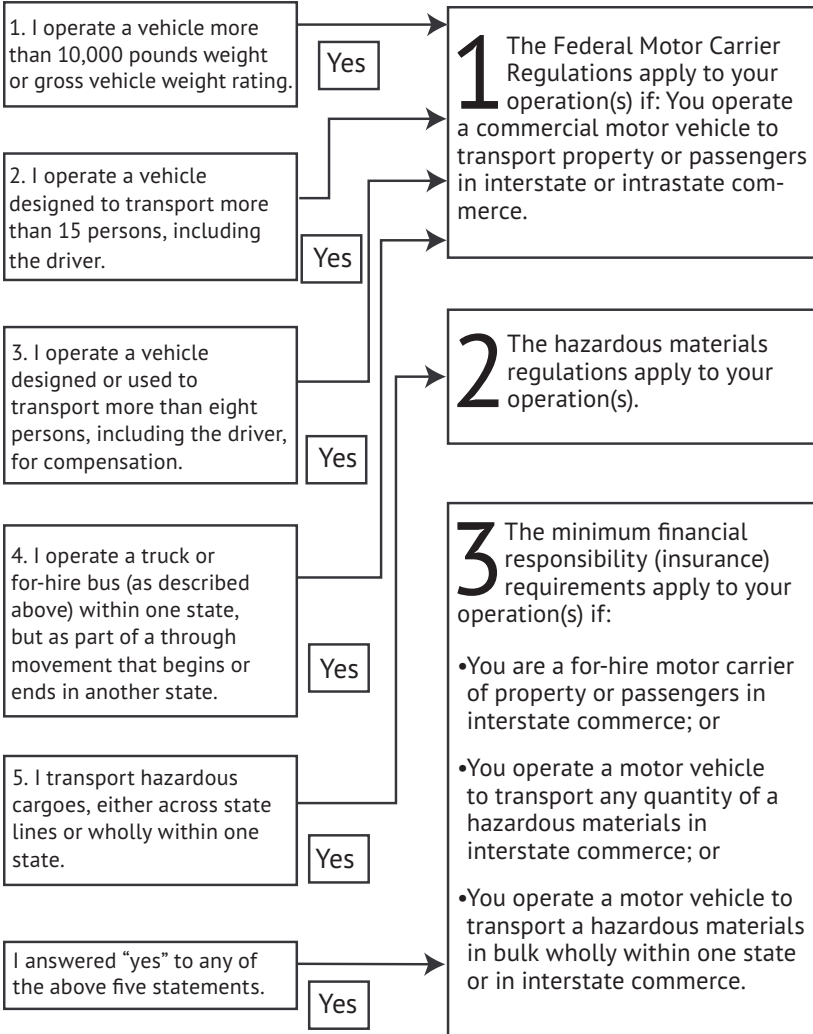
1. I operate a vehicle more than 10,000 pounds weight or gross vehicle weight rating.

Yes

2. I operate a vehicle designed to transport more than 15 persons, including the driver.

Yes

3. I operate a vehicle designed or used to transport more than eight persons, including the driver, for compensation.

Yes

4. I operate a truck or for-hire bus (as described above) within one state, but as part of a through movement that begins or ends in another state.

Yes

5. I transport hazardous cargoes, either across state lines or wholly within one state.

Yes

I answered "yes" to any of the above five statements.

Yes

1 The Federal Motor Carrier Regulations apply to your operation(s) if: You operate a commercial motor vehicle to transport property or passengers in interstate or intrastate commerce.

2 The hazardous materials regulations apply to your operation(s).

3 The minimum financial responsibility (insurance) requirements apply to your operation(s) if:

•You are a for-hire motor carrier of property or passengers in interstate commerce; or

•You operate a motor vehicle to transport any quantity of a hazardous materials in interstate commerce; or

•You operate a motor vehicle to transport a hazardous materials in bulk wholly within one state or in interstate commerce.